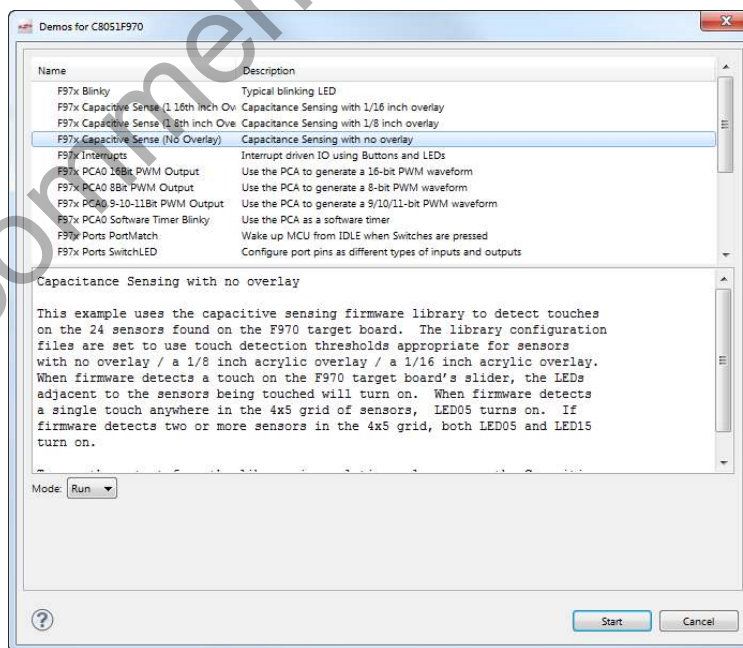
Demos for C8051F970

| Name | Description |
|---|---|
| F97x Blinky | Typical blinking LED |
| F97x Capacitive Sense (1 16th inch Ov | Capacitance Sensing with 1/16 inch overlay |
| F97x Capacitive Sense (1 8th inch Ove | Capacitance Sensing with 1/8 inch overlay |
| F97x Capacitive Sense (No Overlay) | Capacitance Sensing with no overlay |
| F97x Interrupts | Interrupt driven IO using Buttons and LEDs |
| F97x PCA0 16Bit PWM Output | Use the PCA to generate a 16-bit PWM waveform |
| F97x PCA0 8Bit PWM Output | Use the PCA to generate a 8-bit PWM waveform |
| F97x PCA0 9-10-11Bit PWM Output | Use the PCA to generate a 9/10/11-bit PWM waveform |
| F97x PCA0 Software Timer Blinky | Use the PCA as a software timer |
| F97x Ports PortMatch | Wake up MCU from IDLE when Switches are pressed |
| F97x Ports SwitchLED | Configure port pins as different types of inputs and outputs |

Capacitance Sensing with no overlay

This example uses the capacitive sensing firmware library to detect touches on the 24 sensors found on the F970 target board. The library configuration files are set to use touch detection thresholds appropriate for sensors with no overlay / a 1/8 inch acrylic overlay / a 1/16 inch acrylic overlay. When firmware detects a touch on the F970 target board's slider, the LEDs adjacent to the sensors being touched will turn on. When firmware detects a single touch anywhere in the 4x5 grid of sensors, LED05 turns on. If firmware detects two or more sensors in the 4x5 grid, both LED05 and LED15 turn on.

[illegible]

Mode: Run

?

Start Cancel